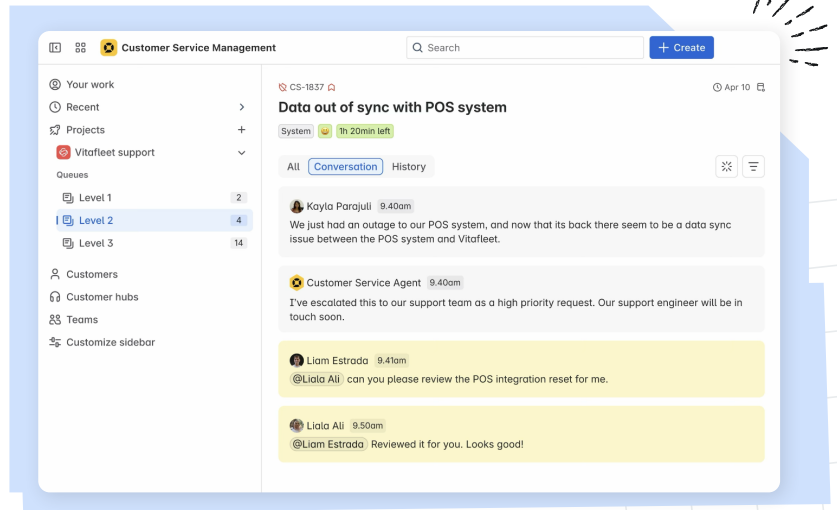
Customer Service Management

Search

+ Create

Your work
Recent
Projects
Vitafleet support
Queues
Level 1 2
Level 2 4
Level 3 14
Customers
Customer hubs
Teams
Customize sidebar

CS-1837

Apr 10

Data out of sync with POS system

System 1h 20min left

All Conversation History

Kayla Parajuli 9.40am
We just had an outage to our POS system, and now that its back there seem to be a data sync issue between the POS system and Vitafleet.

Customer Service Agent 9.40am
I've escalated this to our support team as a high priority request. Our support engineer will be in touch soon.

Liam Estrada 9.41am
@Liala Ali can you please review the POS integration reset for me.

Liala Ali 9.50am
@Liam Estrada Reviewed it for you. Looks good!